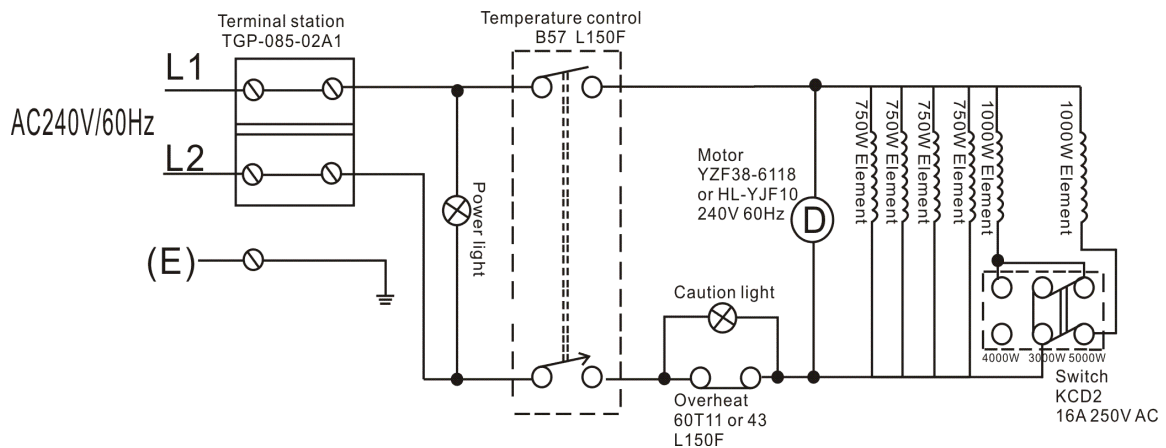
Terminal station
TGP-085-02A1

Temperature control
B57 L150F

L1

AC240V/60Hz

L2

(E)

Power light

Motor
YZF38-6118
or HL-YJF10
240V 60Hz

D

750W Element
750W Element
750W Element
750W Element
1000W Element
1000W Element

Caution light

Overheat
60T11 or 43
L150F

4000W 3000W 5000W

Switch
KCD2
16A 250V AC